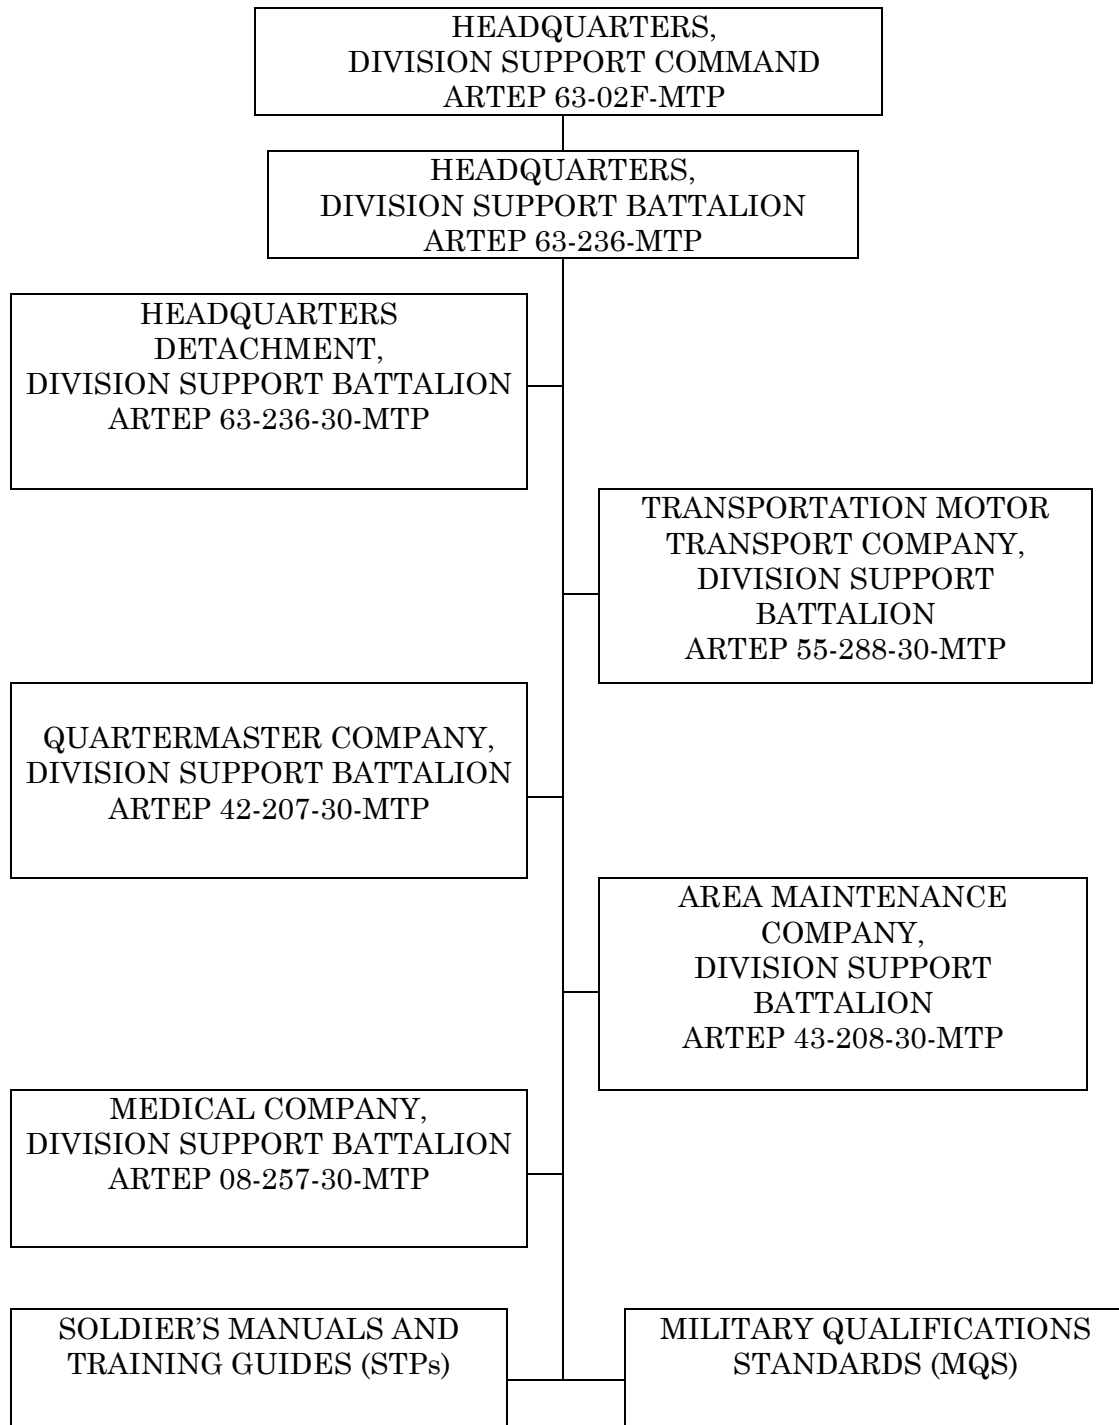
HEADQUARTERS,
DIVISION SUPPORT COMMAND
ARTEP 63-02F-MTP

HEADQUARTERS,
DIVISION SUPPORT BATTALION
ARTEP 63-236-MTP

HEADQUARTERS
DETACHMENT,
DIVISION SUPPORT BATTALION
ARTEP 63-236-30-MTP

TRANSPORTATION MOTOR
TRANSPORT COMPANY,
DIVISION SUPPORT
BATTALION
ARTEP 55-288-30-MTP

QUARTERMASTER COMPANY,
DIVISION SUPPORT BATTALION
ARTEP 42-207-30-MTP

AREA MAINTENANCE
COMPANY,
DIVISION SUPPORT
BATTALION
ARTEP 43-208-30-MTP

MEDICAL COMPANY,
DIVISION SUPPORT BATTALION
ARTEP 08-257-30-MTP

SOLDIER'S MANUALS AND
TRAINING GUIDES (STPs)

MILITARY QUALIFICATIONS
STANDARDS (MQS)